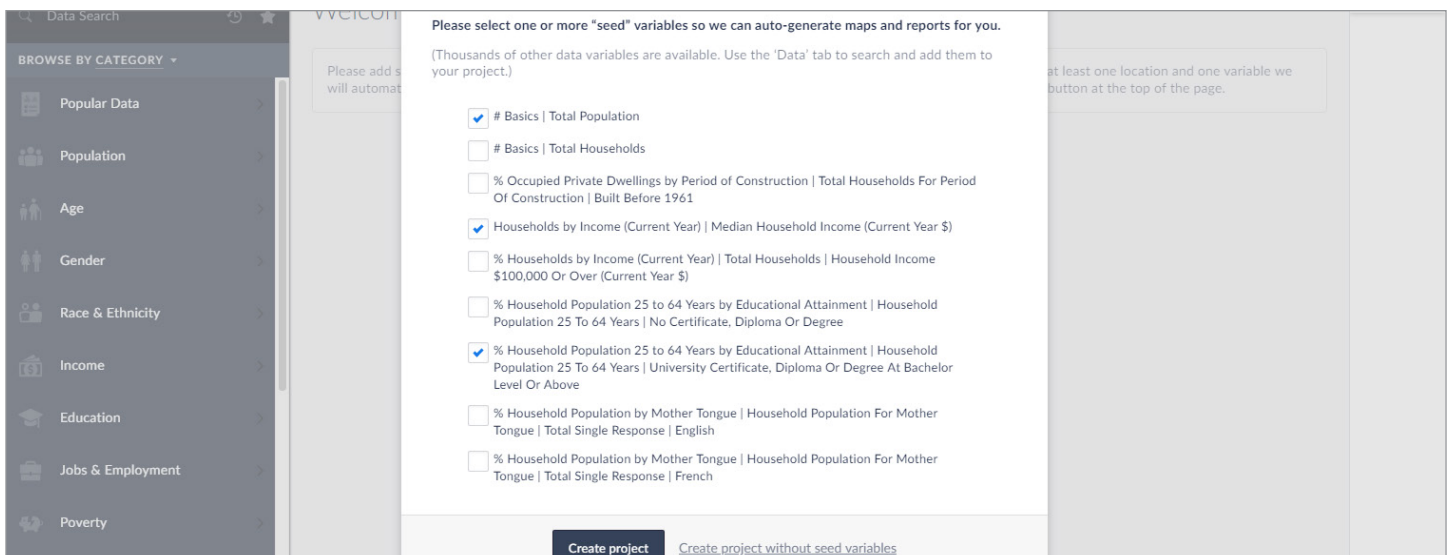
Data Search

BROWSE BY CATEGORY ▾

Popular Data

Population

Age

Gender

Race & Ethnicity

Income

Education

Jobs & Employment

Poverty

Welcom

Please add s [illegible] will automat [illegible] at least one location and one variable we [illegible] button at the top of the page.

Please select one or more "seed" variables so we can auto-generate maps and reports for you.

(Thousands of other data variables are available. Use the 'Data' tab to search and add them to your project.)

# Basics | Total Population

# Basics | Total Households

% Occupied Private Dwellings by Period of Construction | Total Households For Period Of Construction | Built Before 1961

Households by Income (Current Year) | Median Household Income (Current Year $)

% Households by Income (Current Year) | Total Households | Household Income $100,000 Or Over (Current Year $)

% Household Population 25 to 64 Years by Educational Attainment | Household Population 25 To 64 Years | No Certificate, Diploma Or Degree

% Household Population 25 to 64 Years by Educational Attainment | Household Population 25 To 64 Years | University Certificate, Diploma Or Degree At Bachelor Level Or Above

% Household Population by Mother Tongue | Household Population For Mother Tongue | Total Single Response | English

% Household Population by Mother Tongue | Household Population For Mother Tongue | Total Single Response | French

Create project

Create project without seed variables